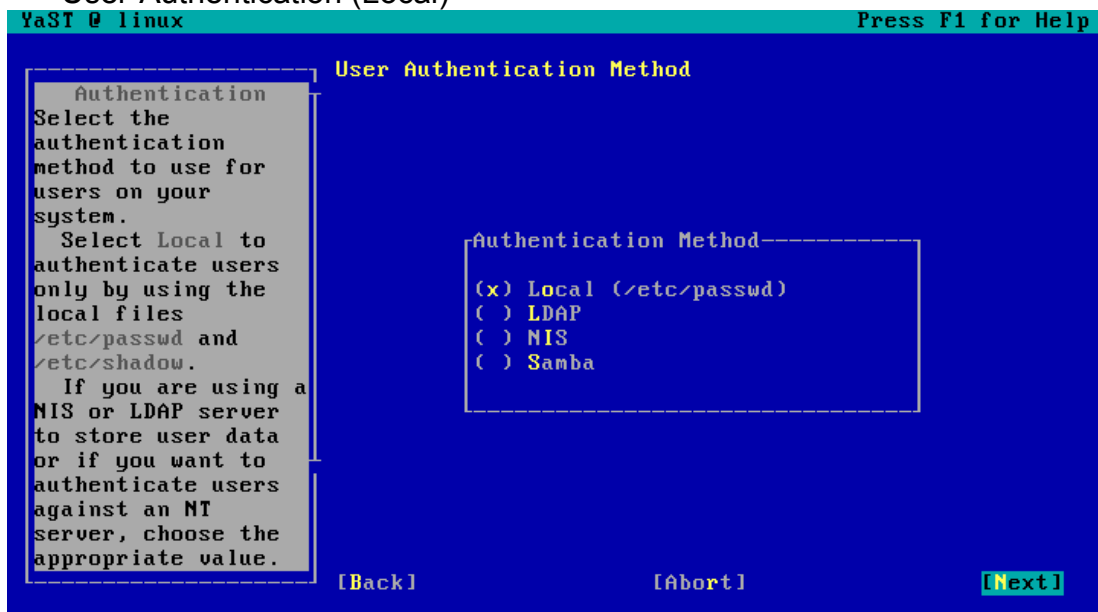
User Authentication (Local)

YaST @ linux

Press F1 for Help

User Authentication Method

Authentication
Select the authentication method to use for users on your system.
Select Local to authenticate users only by using the local files /etc/passwd and /etc/shadow.
If you are using a NIS or LDAP server to store user data or if you want to authenticate users against an NT server, choose the appropriate value.

Authentication Method

(x) Local (/etc/passwd)
( ) LDAP
( ) NIS
( ) Samba

[Back]

[Abort]

[Next]